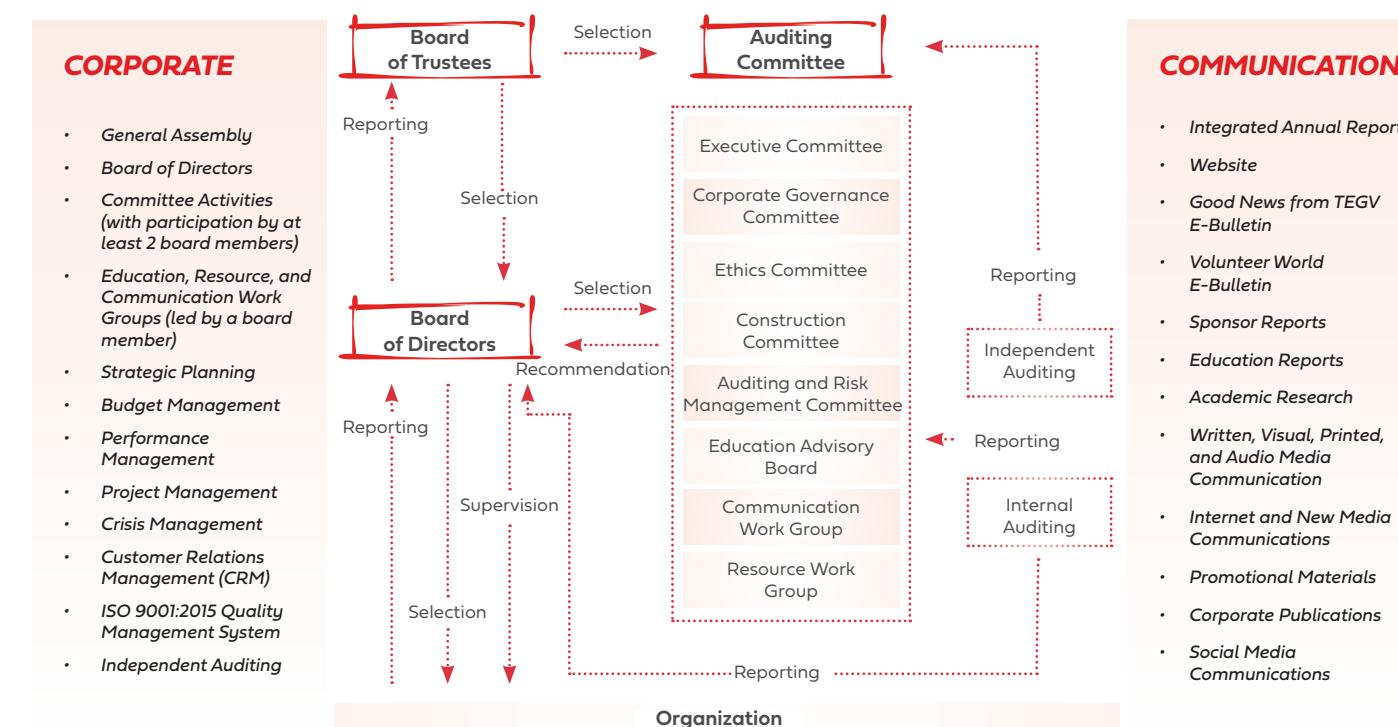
CORPORATE

- General Assembly
- Board of Directors
- Committee Activities (with participation by at least 2 board members)
- Education, Resource, and Communication Work Groups (led by a board member)
- Strategic Planning
- Budget Management
- Performance Management
- Project Management
- Crisis Management
- Customer Relations Management (CRM)
- ISO 9001:2015 Quality Management System
- Independent Auditing

Board of Trustees

Selection

Auditing Committee

Reporting

Selection

Executive Committee

Corporate Governance Committee

Ethics Committee

Construction Committee

Auditing and Risk Management Committee

Education Advisory Board

Communication Work Group

Resource Work Group

Reporting

Independent Auditing

Reporting

Internal Auditing

Selection

Board of Directors

Recommendation

Reporting

Supervision

Selection

Reporting

Organization

COMMUNICATION

- Integrated Annual Report
- Website
- Good News from TEGV E-Bulletin
- Volunteer World E-Bulletin
- Sponsor Reports
- Education Reports
- Academic Research
- Written, Visual, Printed, and Audio Media Communication
- Internet and New Media Communications
- Promotional Materials
- Corporate Publications
- Social Media Communications